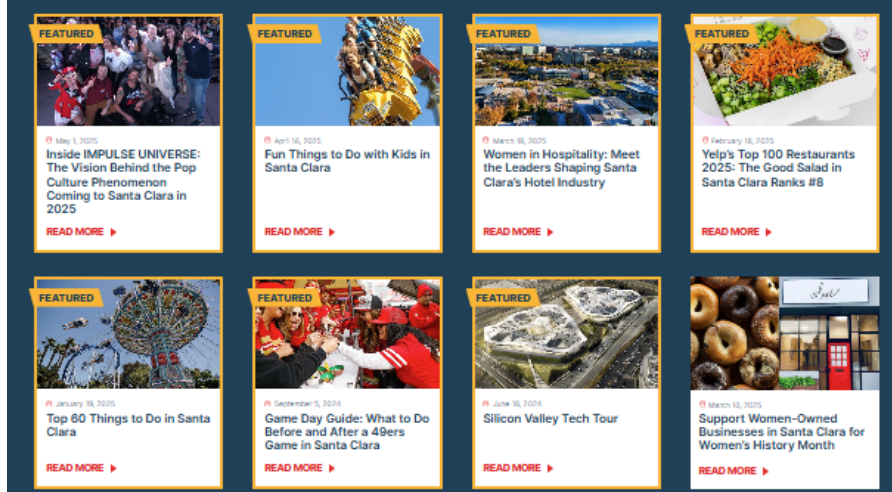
FEATURED

May 1, 2025

Inside IMPULSE UNIVERSE: The Vision Behind the Pop Culture Phenomenon Coming to Santa Clara in 2025

READ MORE

FEATURED

April 16, 2025

Fun Things to Do with Kids in Santa Clara

READ MORE

FEATURED

March 18, 2025

Women in Hospitality: Meet the Leaders Shaping Santa Clara's Hotel Industry

READ MORE

FEATURED

February 18, 2025

Yelp's Top 100 Restaurants 2025: The Good Salad in Santa Clara Ranks #8

READ MORE

FEATURED

January 19, 2025

Top 60 Things to Do in Santa Clara

READ MORE

FEATURED

September 5, 2024

Game Day Guide: What to Do Before and After a 49ers Game in Santa Clara

READ MORE

FEATURED

June 18, 2024

Silicon Valley Tech Tour

READ MORE

March 10, 2025

Support Women-Owned Businesses in Santa Clara for Women's History Month

READ MORE